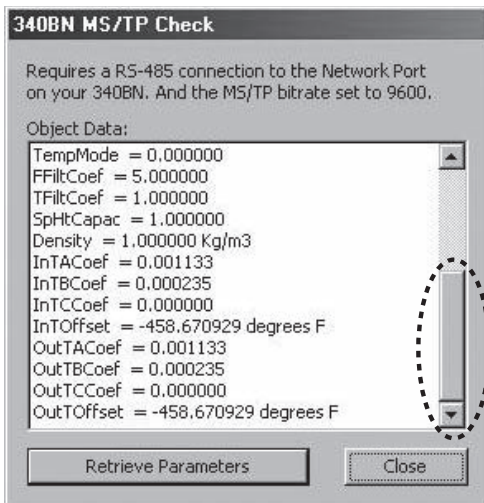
340BN MS/TP Check

Requires a RS-485 connection to the Network Port on your 340BN. And the MS/TP bitrate set to 9600.

Object Data:

TempMode = 0.000000
FFiltCoef = 5.000000
TFiltCoef = 1.000000
SpHtCapac = 1.000000
Density = 1.000000 Kg/m3
InTACoef = 0.001133
InTBCoef = 0.000235
InTCCoef = 0.000000
InTOffset = -458.670929 degrees F
OutTACoef = 0.001133
OutTBCoef = 0.000235
OutTCCoef = 0.000000
OutTOffset = -458.670929 degrees F

Retrieve Parameters

Close